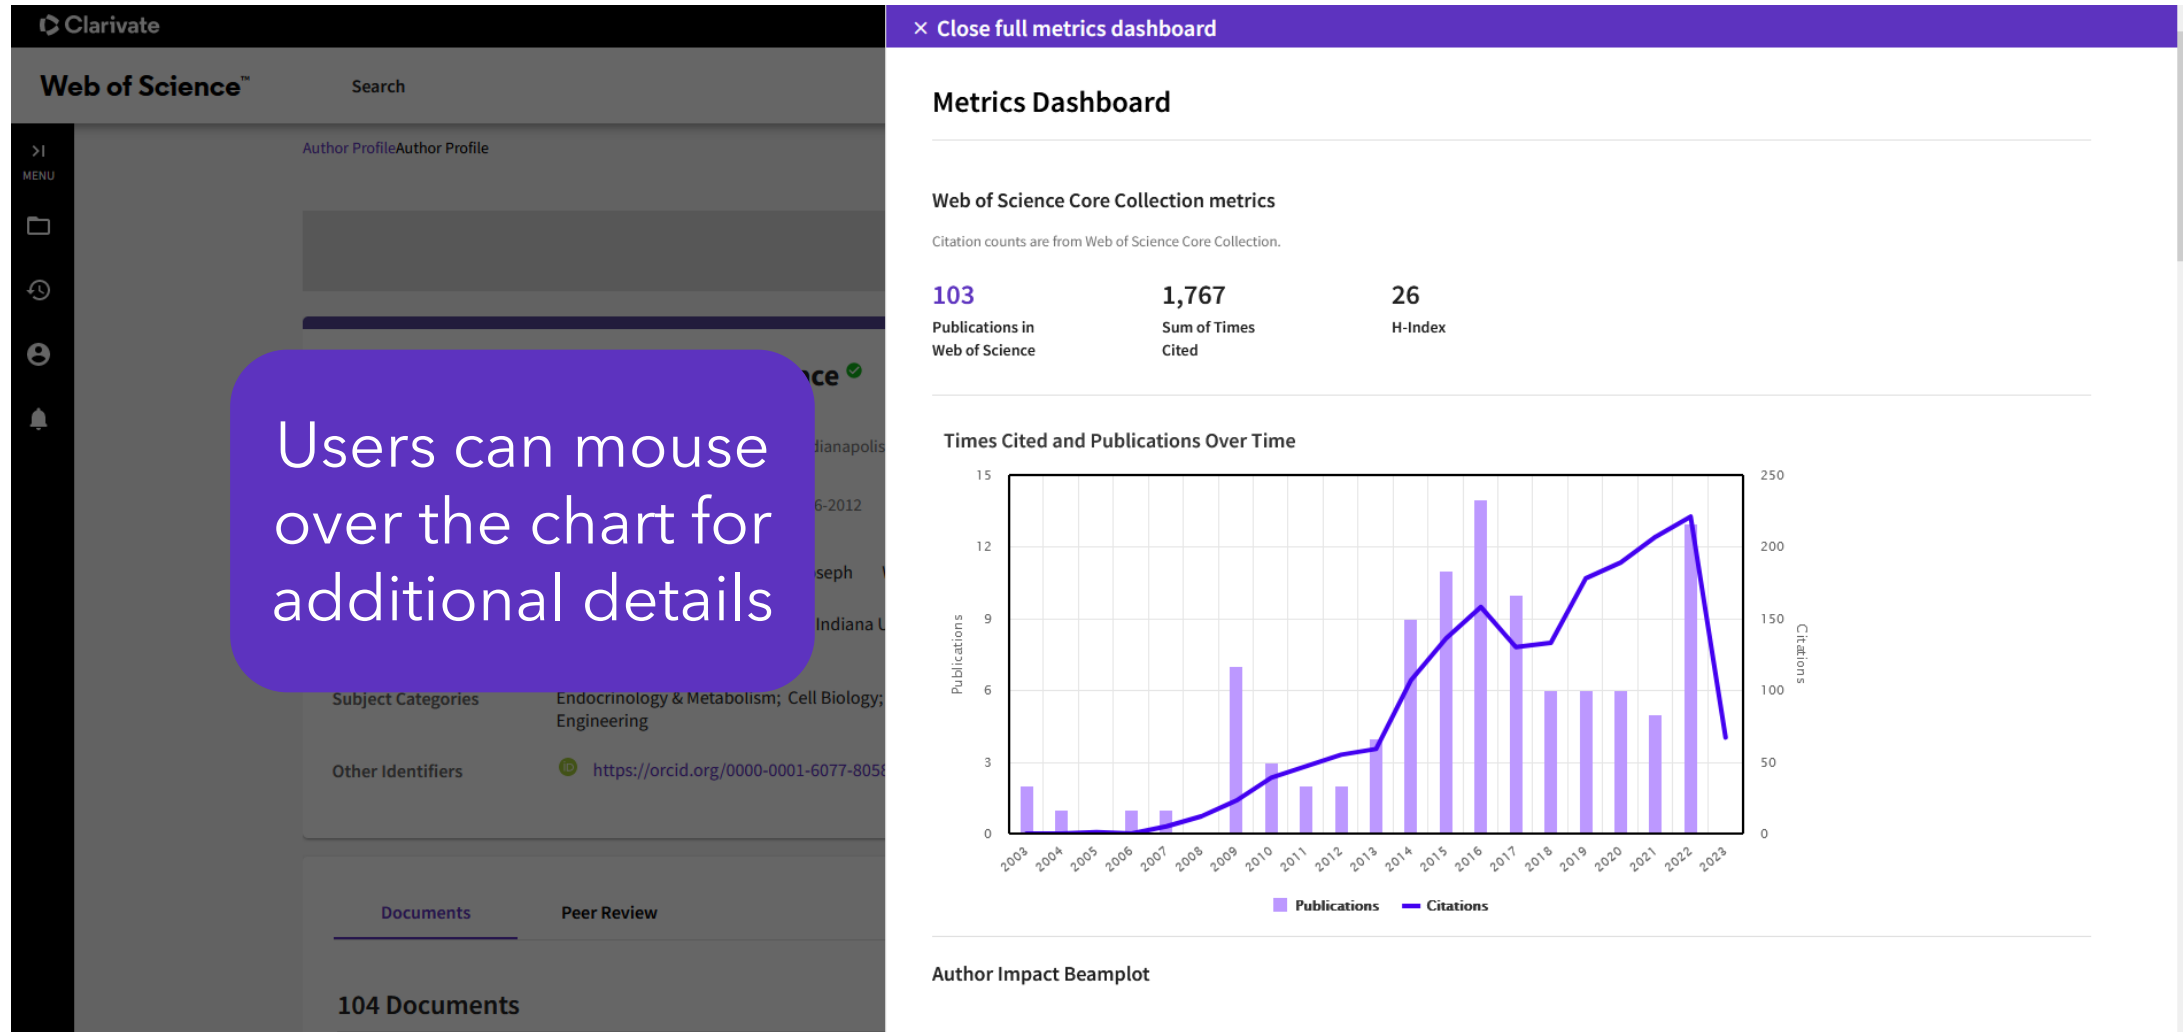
Clarivate

Web of Science™

Search

MENU

Author ProfileAuthor Profile

ce

dianapolis

6-2012

seph

Indiana U

Users can mouse over the chart for additional details

Subject Categories

Endocrinology & Metabolism; Cell Biology; Engineering

Other Identifiers

https://orcid.org/0000-0001-6077-805

Documents

Peer Review

104 Documents

× Close full metrics dashboard

Metrics Dashboard

Web of Science Core Collection metrics

Citation counts are from Web of Science Core Collection.

103
Publications in Web of Science

1,767
Sum of Times Cited

26
H-Index

Times Cited and Publications Over Time

Publications

Citations

15, 12, 9, 6, 3, 0

250, 200, 150, 100, 50, 0

2003 2004 2005 2006 2007 2008 2009 2010 2011 2012 2013 2014 2015 2016 2017 2018 2019 2020 2021 2022 2023

Publications Citations

Author Impact Beamplot